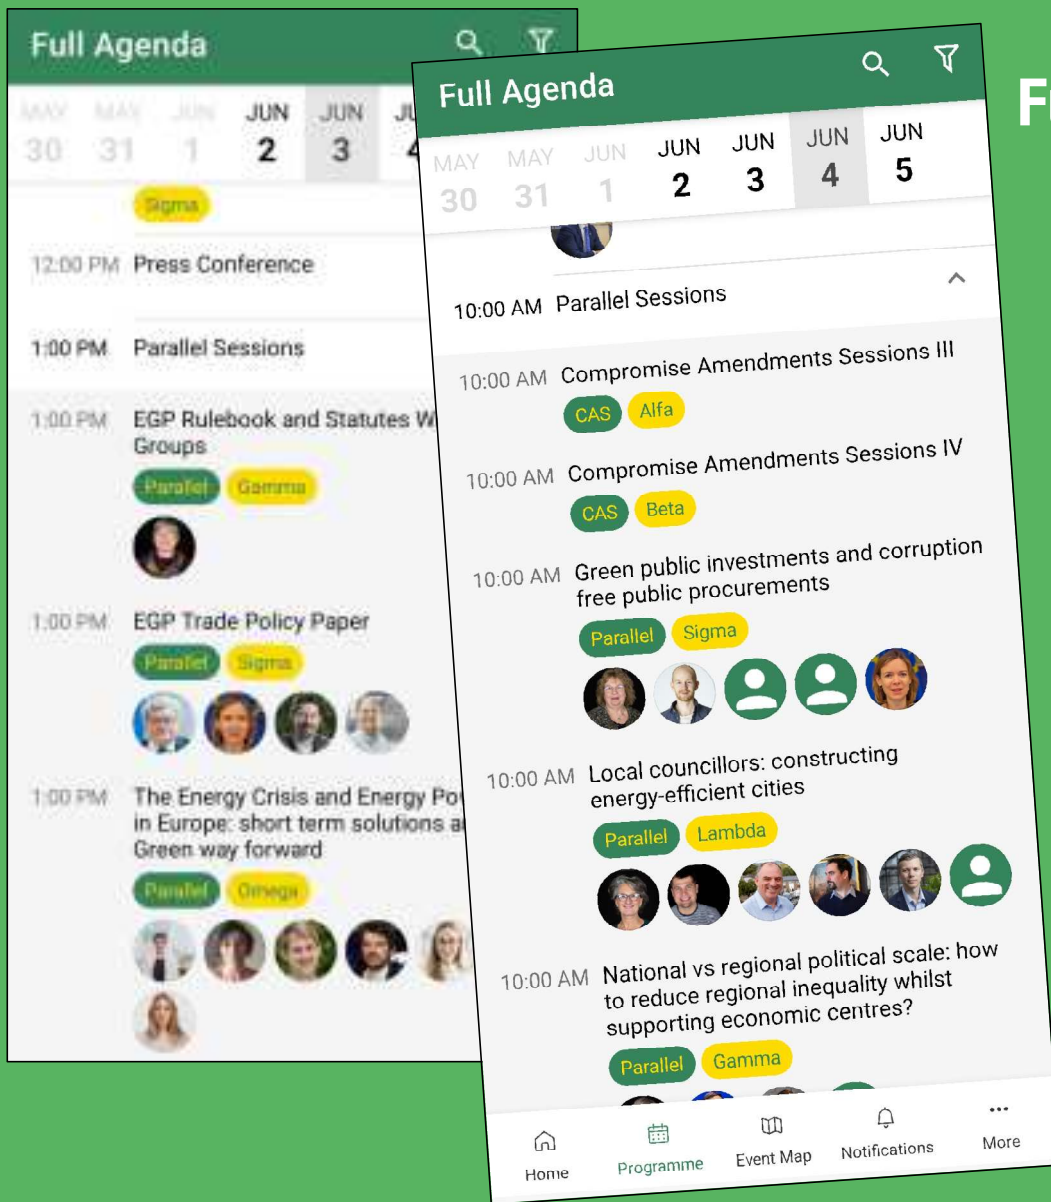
Full Agenda

MAY 30 MAY 31 JUN 1 JUN 2 JUN 3 JU 4

Sigma

12:00 PM Press Conference

1:00 PM Parallel Sessions

1:00 PM EGP Rulebook and Statutes W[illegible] Groups

Parallel Gamma

1:00 PM EGP Trade Policy Paper

Parallel Sigma

1:00 PM The Energy Crisis and Energy Po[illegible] in Europe: short term solutions a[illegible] Green way forward

Parallel Omega

Full Agenda

MAY 30 MAY 31 JUN 1 JUN 2 JUN 3 JUN 4 JUN 5

10:00 AM Parallel Sessions

10:00 AM Compromise Amendments Sessions III

CAS Alfa

10:00 AM Compromise Amendments Sessions IV

CAS Beta

10:00 AM Green public investments and corruption free public procurements

Parallel Sigma

10:00 AM Local councillors: constructing energy-efficient cities

Parallel Lambda

10:00 AM National vs regional political scale: how to reduce regional inequality whilst supporting economic centres?

Parallel Gamma

Home Programme Event Map Notifications More

F